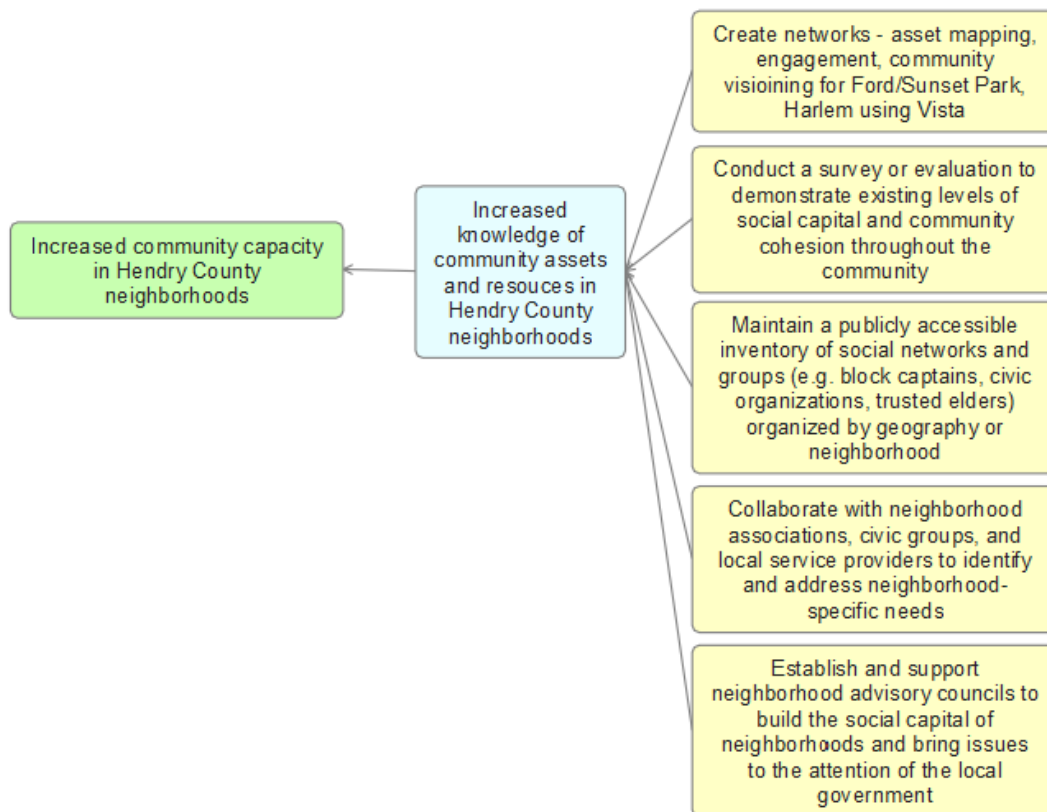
Increased community capacity in Hendry County neighborhoods

Increased knowledge of community assets and resouces in Hendry County neighborhoods

Create networks - asset mapping, engagement, community visioining for Ford/Sunset Park, Harlem using Vista

Conduct a survey or evaluation to demonstrate existing levels of social capital and community cohesion throughout the community

Maintain a publicly accessible inventory of social networks and groups (e.g. block captains, civic organizations, trusted elders) organized by geography or neighborhood

Collaborate with neighborhood associations, civic groups, and local service providers to identify and address neighborhood-specific needs

Establish and support neighborhood advisory councils to build the social capital of neighborhoods and bring issues to the attention of the local government